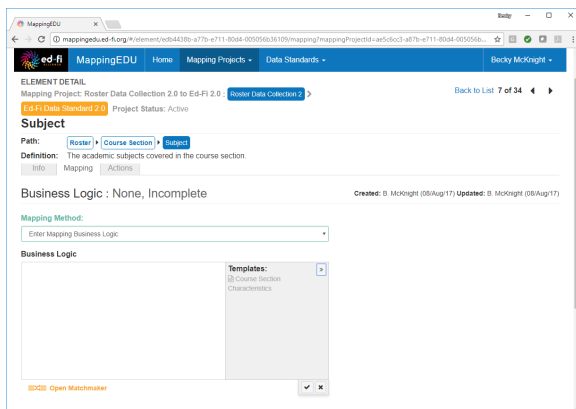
MappingEDU ×

Becky — ☐ ×

mappingedu.ed-fi.org/#/element/edb4438b-a77b-e711-80d4-005056b36109/mapping?mappingProjectId=ae5c6cc3-a87b-e711-80d4-005056b...

ed-fi MappingEDU Home Mapping Projects ▾ Data Standards ▾ Becky McKnight ▾

ELEMENT DETAIL

Mapping Project: Roster Data Collection 2.0 to Ed-Fi 2.0 : Roster Data Collection 2 ›

Back to List 7 of 34

Ed-Fi Data Standard 2.0 Project Status: Active

Subject

Path: Roster › Course Section › Subject

Definition: The academic subjects covered in the course section.

Info Mapping Actions

Business Logic : None, Incomplete

Created: B. McKnight (08/Aug/17) Updated: B. McKnight (08/Aug/17)

Mapping Method:

Enter Mapping Business Logic

Business Logic

Templates:

Course Section Characteristics

Open Matchmaker